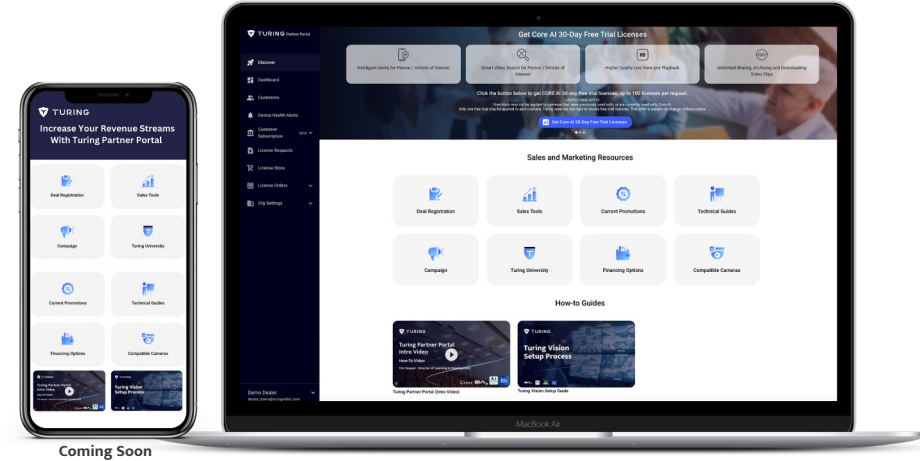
TURING

Increase Your Revenue Streams With Turing Partner Portal

Deal Registration

Sales Tools

Campaign

Turing University

Current Promotions

Technical Guides

Financing Options

Compatible Cameras

Turing Partner Portal Intro Video

Turing Vision Setup Process

Coming Soon

TURING Partner Portal

Discover

Dashboard

Customers

Device Health Alerts

Customer Subscription BETA

License Requests

License Store

License Orders

Org Settings

Demo Dealer

Get Core AI 30-Day Free Trial Licenses

Intelligent Alerts for Person / Vehicle of Interest

Smart Video Search for Person / Vehicle of Interest

Higher Quality Live View and Playback

Unlimited Sharing, Archiving and Downloading Video Clips

Click the button below to get CORE AI 30-day free trial licenses, up to 100 licenses per request.

Get Core AI 30-Day Free Trial Licenses

Sales and Marketing Resources

Deal Registration

Sales Tools

Current Promotions

Technical Guides

Campaign

Turing University

Financing Options

Compatible Cameras

How-to Guides

TURING

Turing Partner Portal Intro Video

How-To Video

TURING

Turing Vision Setup Process

Turing Partner Portal (Intro Video)

Turing Vision Setup Guide

MacBook Air